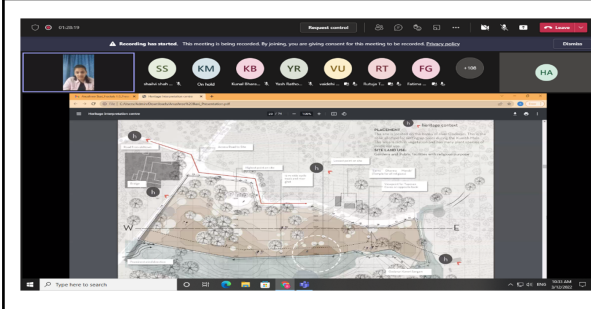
01:20:19

Request control

Leave

Recording has started. This meeting is being recorded. By joining, you are giving consent for this meeting to be recorded. Privacy policy

Dismiss

SS
shahid shah...

KM
On hold

KB
Kunal Bhara...

YR
Yash Rathor...

VU
vadehi...

RT
Rutuja T...

FG
Fatima...

+108

HA

Heritage Conservation Centre

W

E

Type here to search

10:31 AM
3/12/2022